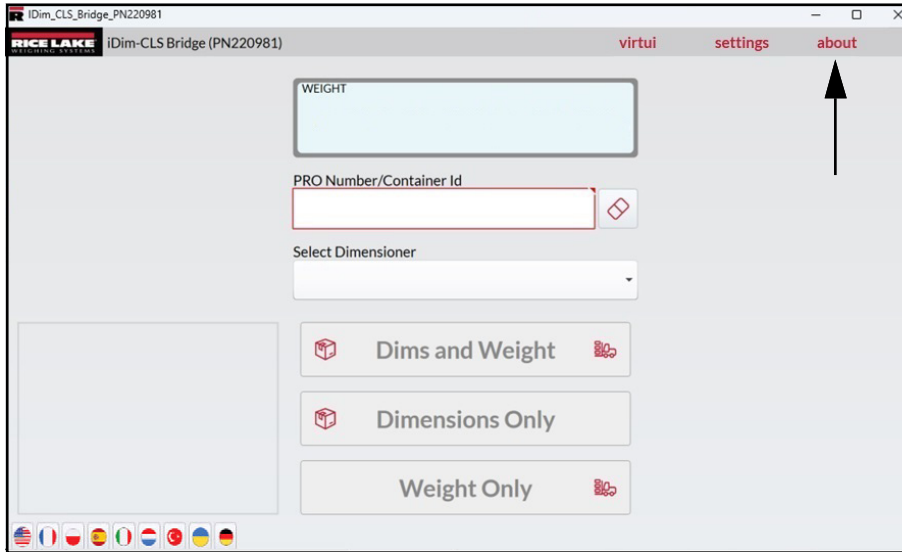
IDim_CLS_Bridge_PN220981

RICE LAKE WEIGHING SYSTEMS iDim-CLS Bridge (PN220981)

virtui settings about

WEIGHT

PRO Number/Container Id

Select Dimensioner

Dims and Weight

Dimensions Only

Weight Only